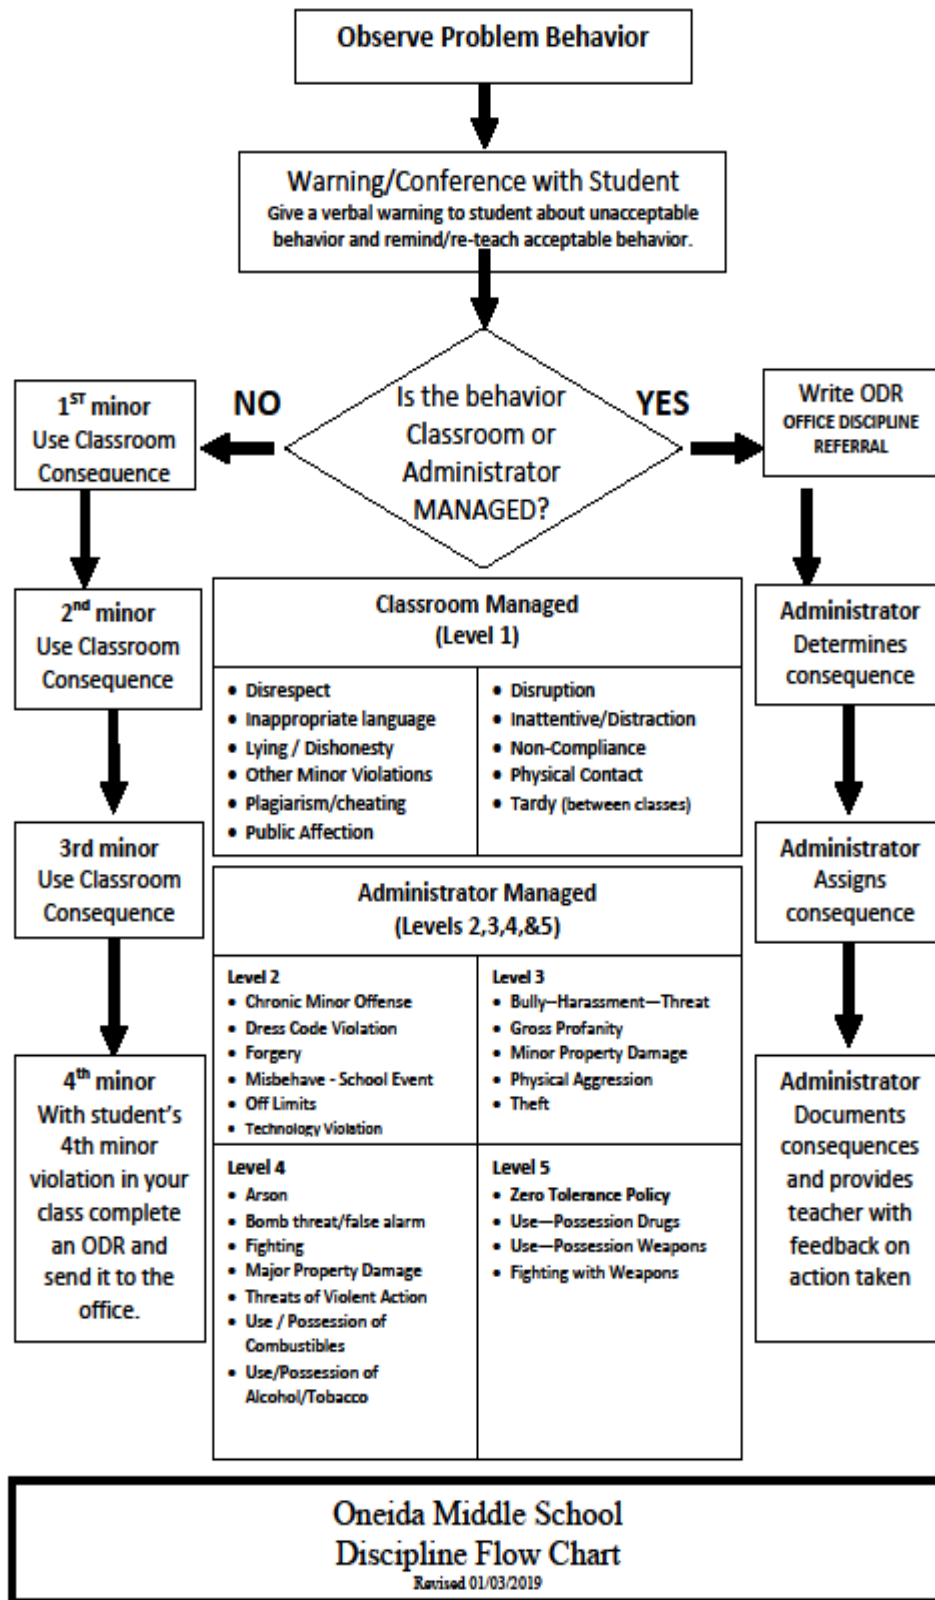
Observe Problem Behavior

Warning/Conference with Student
Give a verbal warning to student about unacceptable behavior and remind/re-teach acceptable behavior.

NO

Is the behavior Classroom or Administrator MANAGED?

YES

$1^{ST}$ minor
Use Classroom Consequence

Write ODR
OFFICE DISCIPLINE REFERRAL

$2^{nd}$ minor
Use Classroom Consequence

Classroom Managed
(Level 1)

| • Disrespect<br>• Inappropriate language<br>• Lying / Dishonesty<br>• Other Minor Violations<br>• Plagiarism/cheating<br>• Public Affection | • Disruption<br>• Inattentive/Distraction<br>• Non-Compliance<br>• Physical Contact<br>• Tardy (between classes) |
|---|---|

Administrator Determines consequence

3rd minor
Use Classroom Consequence

Administrator Managed
(Levels 2,3,4,&5)

| Level 2<br>• Chronic Minor Offense<br>• Dress Code Violation<br>• Forgery<br>• Misbehave - School Event<br>• Off Limits<br>• Technology Violation | Level 3<br>• Bully—Harassment—Threat<br>• Gross Profanity<br>• Minor Property Damage<br>• Physical Aggression<br>• Theft |
|---|---|
| Level 4<br>• Arson<br>• Bomb threat/false alarm<br>• Fighting<br>• Major Property Damage<br>• Threats of Violent Action<br>• Use / Possession of Combustibles<br>• Use/Possession of Alcohol/Tobacco | Level 5<br>• Zero Tolerance Policy<br>• Use—Possession Drugs<br>• Use—Possession Weapons<br>• Fighting with Weapons |

Administrator Assigns consequence

$4^{th}$ minor
With student's 4th minor violation in your class complete an ODR and send it to the office.

Administrator Documents consequences and provides teacher with feedback on action taken

Oneida Middle School
Discipline Flow Chart
Revised 01/03/2019